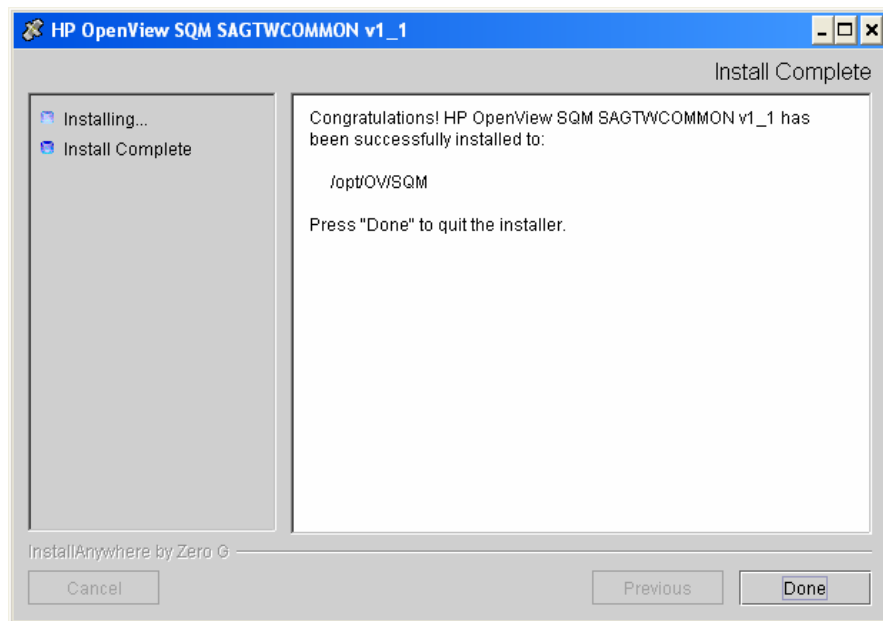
HP OpenView SQM SAGTWCOMMON v1_1

Install Complete

Installing...

Install Complete

Congratulations! HP OpenView SQM SAGTWCOMMON v1_1 has been successfully installed to:

/opt/OV/SQM

Press "Done" to quit the installer.

InstallAnywhere by Zero G

Cancel

Previous

Done